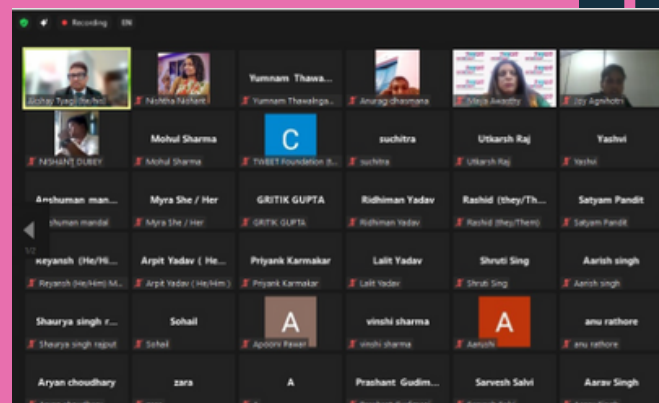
Recording EN

Akshay Tyagi (he/him)
Nishtha Nishant
Yumnam Thawa...
Yumnam Thawalnga...
Anuragi dhasmana
Meya Awasthy
Jity Agnihotri

NISHANT DUBEY
Mohul Sharma
Mohul Sharma
C
TWEET Foundation (t...
suchitra
suchitra
Utkarsh Raj
Utkarsh Raj
Yashvi
Yashvi

Anshuman man...
Anshuman mandal
Myra She / Her
Myra She / Her
GRITIK GUPTA
GRITIK GUPTA
Ridhiman Yadav
Ridhiman Yadav
Rashid (they/Th...
Rashid (they/Them)
Satyam Pandit
Satyam Pandit

1/2

Reyansh (He/Hi...
Reyansh (He/Him) M...
Arpit Yadav ( He...
Arpit Yadav ( He/Him )
Priyank Karmakar
Priyank Karmakar
Lalit Yadav
Lalit Yadav
Shruti Sing
Shruti Sing
Aarish singh
Aarish singh

Shaurya singh r...
Shaurya singh rajput
Sohail
Sohail
A
Apoorv Pawar
vinshi sharma
vinshi sharma
A
Aarushi
anu rathore
anu rathore

Aryan choudhary
zara
A
Prashant Gudim...
Sarvesh Salvi
Aarav Singh